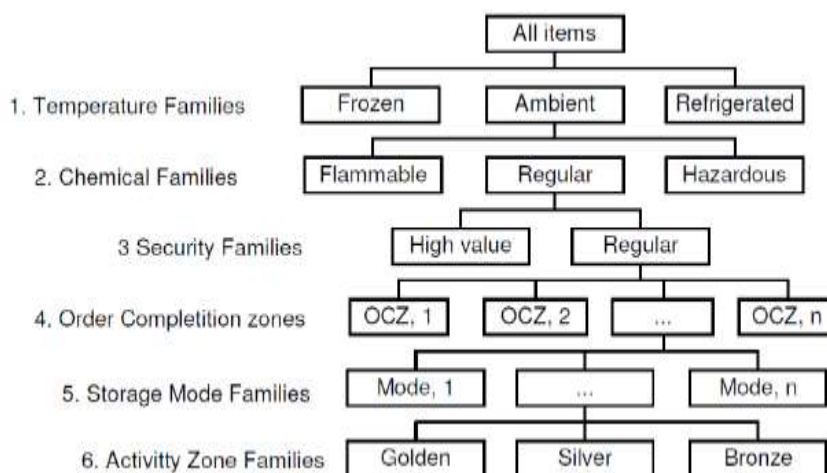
All items

1. Temperature Families
Frozen
Ambient
Refrigerated

2. Chemical Families
Flammable
Regular
Hazardous

3 Security Families
High value
Regular

4. Order Completition zones
OCZ, 1
OCZ, 2
...
OCZ, n

5. Storage Mode Families
Mode, 1
...
Mode, n

6. Activitty Zone Families
Golden
Silver
Bronze